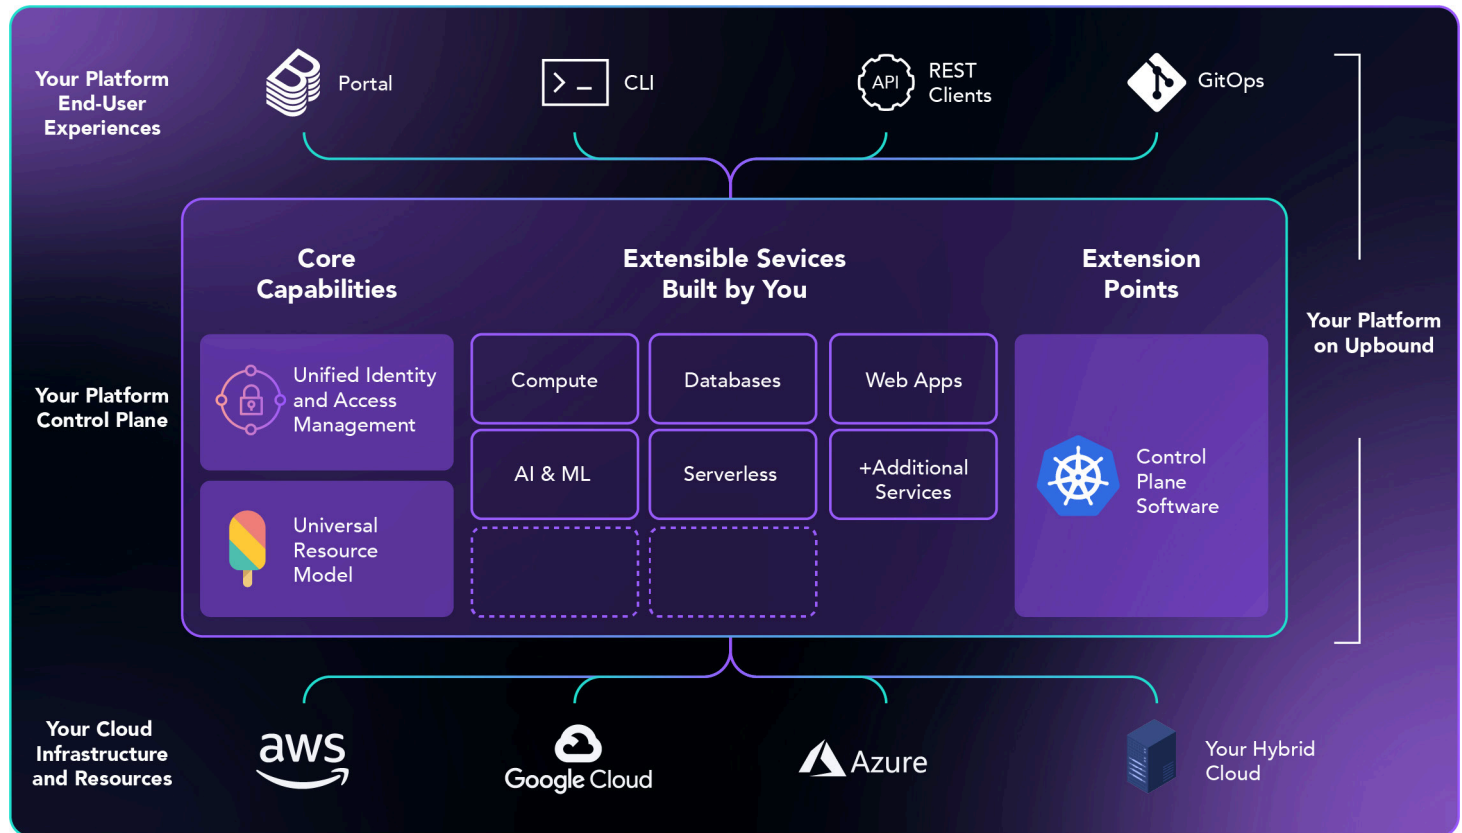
Your Platform End-User Experiences

Portal

CLI

API REST Clients

GitOps

Your Platform on Upbound

Core Capabilities

Extensible Sevices Built by You

Extension Points

Your Platform Control Plane

Unified Identity and Access Management

Universal Resource Model

Compute

Databases

Web Apps

AI & ML

Serverless

+Additional Services

Control Plane Software

Your Cloud Infrastructure and Resources

aws

Google Cloud

Azure

Your Hybrid Cloud